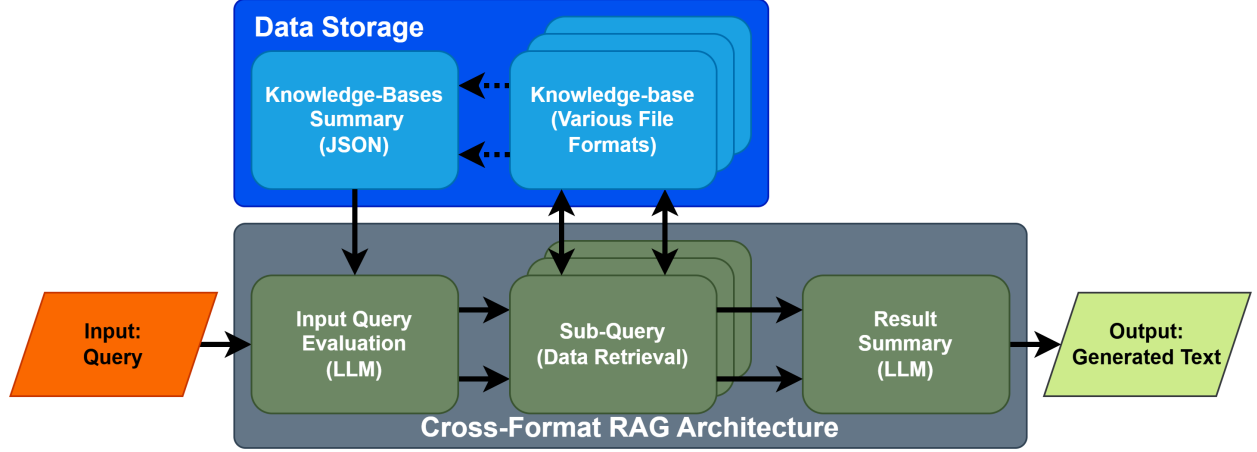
Data Storage

Knowledge-Bases Summary (JSON)

Knowledge-base (Various File Formats)

Input: Query

Input Query Evaluation (LLM)

Sub-Query (Data Retrieval)

Result Summary (LLM)

Output: Generated Text

Cross-Format RAG Architecture